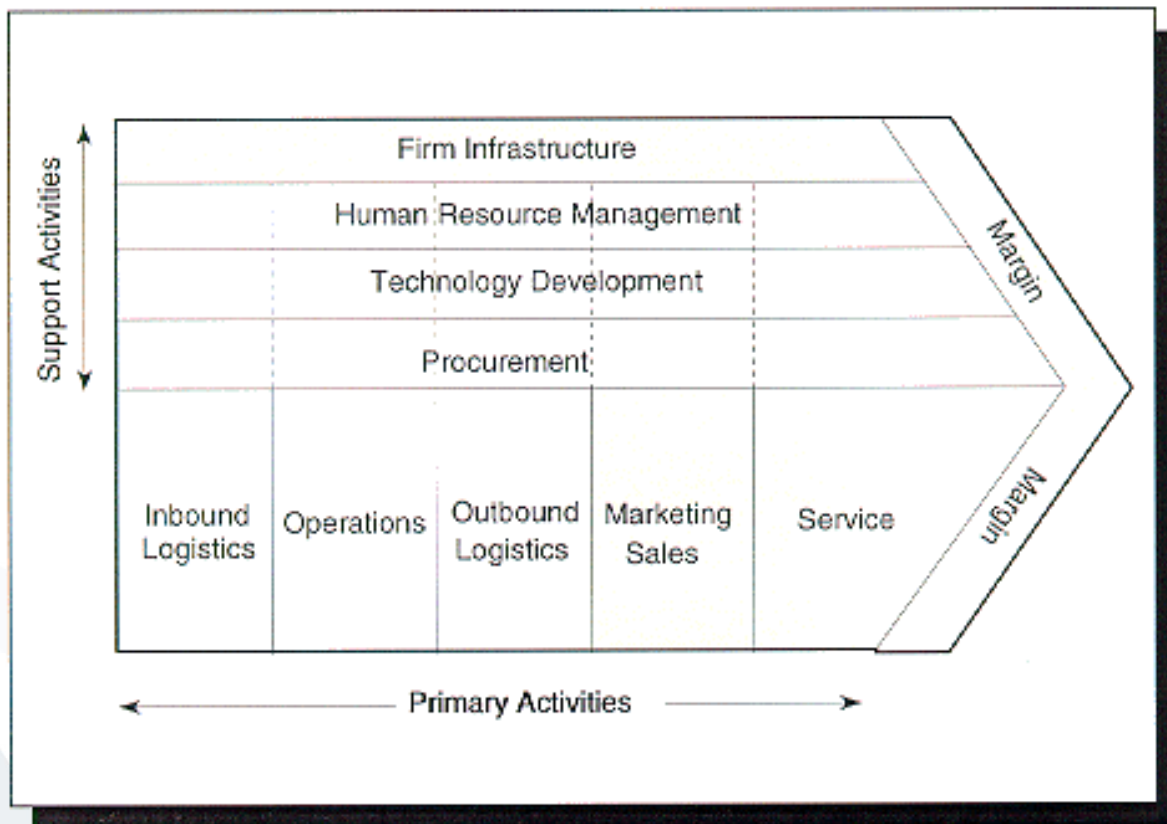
Support Activities

Firm Infrastructure

Human Resource Management

Technology Development

Procurement

Margin

Inbound Logistics

Operations

Outbound Logistics

Marketing Sales

Service

Margin

Primary Activities